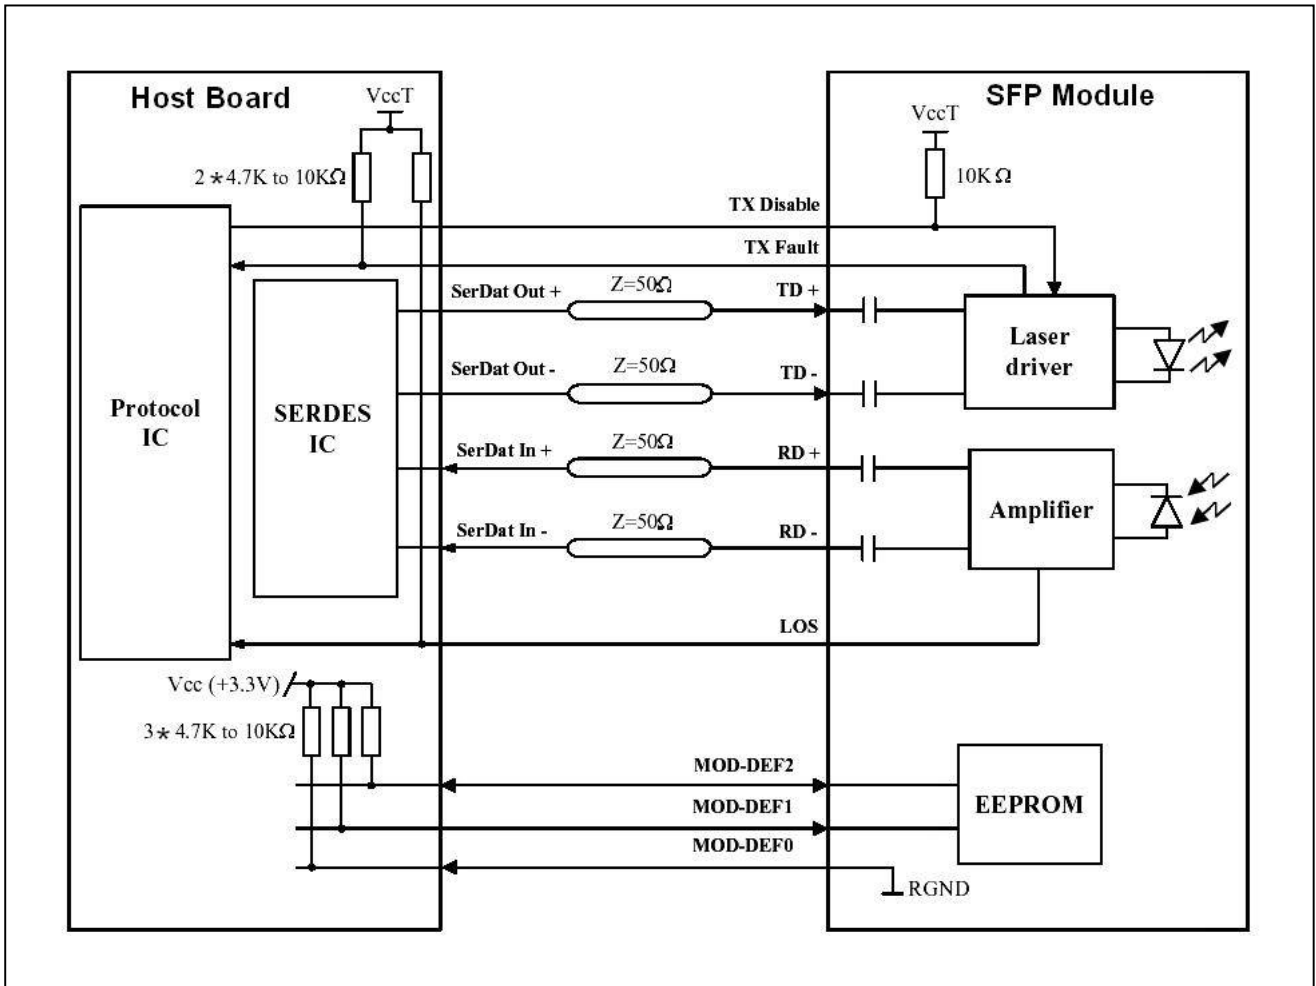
Host Board
VccT
$2 \star 4.7K$ to $10K\Omega$

SFP Module
VccT
$10K\Omega$

TX Disable
TX Fault

Protocol IC

SERDES IC

SerDat Out +
Z=50Ω
TD +

SerDat Out -
Z=50Ω
TD -

Laser driver

SerDat In +
Z=50Ω
RD +

SerDat In -
Z=50Ω
RD -

Amplifier

LOS

Vcc (+3.3V)
$3 \star 4.7K$ to $10K\Omega$

MOD-DEF2
MOD-DEF1
MOD-DEF0

EEPROM

RGND